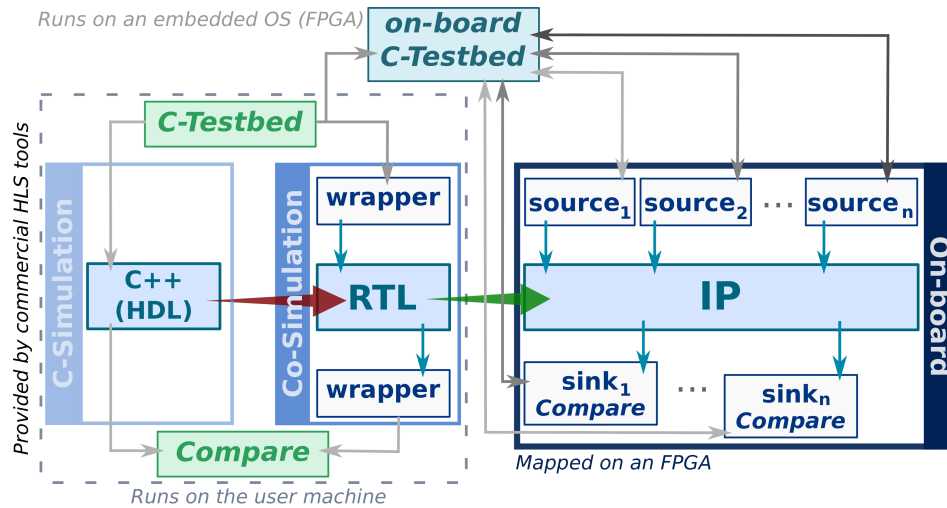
Runs on an embedded OS (FPGA)

on-board C-Testbed

Provided by commercial HLS tools

C-Testbed

C-Simulation

C++ (HDL)

Co-Simulation

wrapper

RTL

wrapper

Compare

Runs on the user machine

source$_1$

source$_2$

...

source$_n$

IP

On-board

sink$_1$ Compare

...

sink$_n$ Compare

Mapped on an FPGA